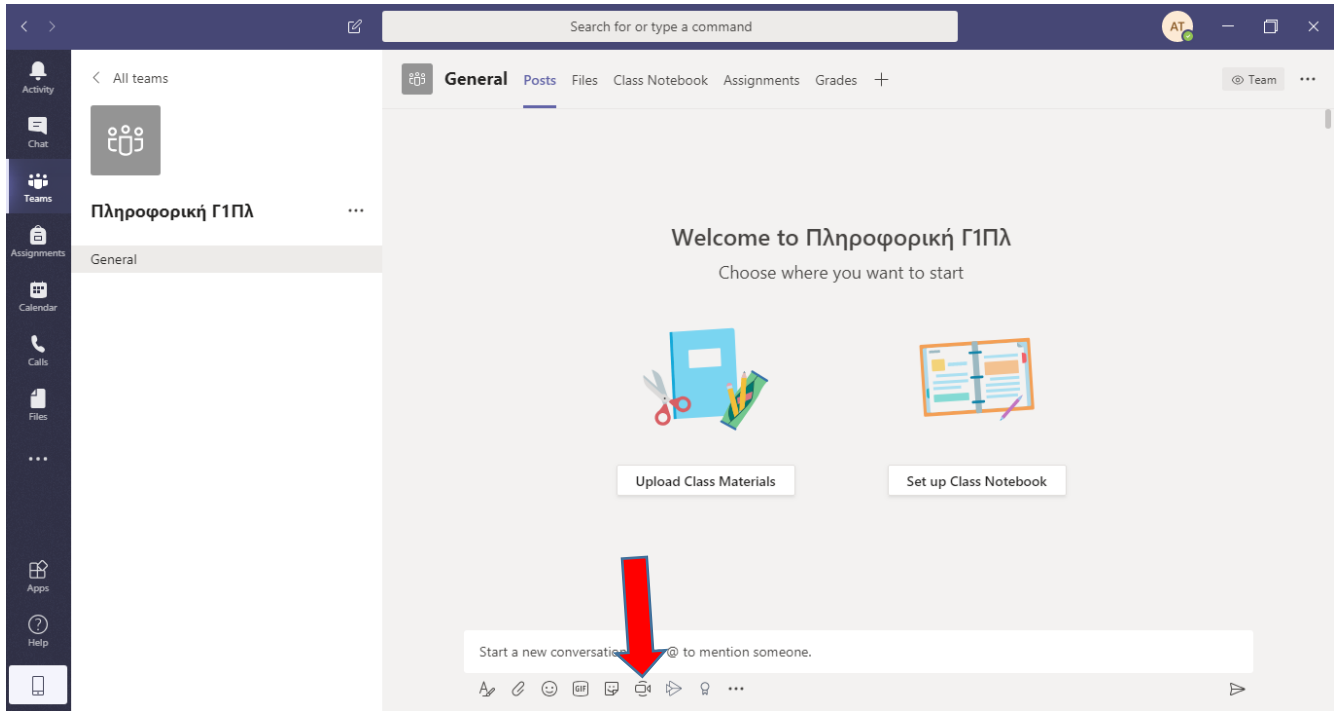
Search for or type a command

AT

Activity
Chat
Teams
Assignments
Calendar
Calls
Files
...
Apps
Help

< All teams

Πληροφορική Γ1Πλ ...

General

General Posts Files Class Notebook Assignments Grades +

Team ...

Welcome to Πληροφορική Γ1Πλ

Choose where you want to start

Upload Class Materials

Set up Class Notebook

Start a new conversation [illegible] @ to mention someone.

GIF ...